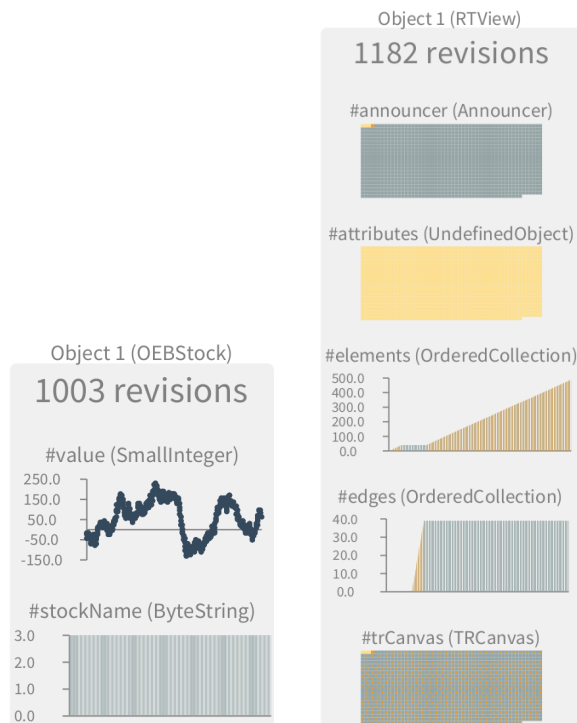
Object 1 (OEBStock)

1003 revisions

#value (SmallInteger)

250.0
150.0
50.0
-50.0
-150.0

#stockName (ByteString)

3.0
2.0
1.0
0.0

Object 1 (RTView)

1182 revisions

#announcer (Announcer)

#attributes (UndefinedObject)

#elements (OrderedCollection)

500.0
400.0
300.0
200.0
100.0
0.0

#edges (OrderedCollection)

40.0
30.0
20.0
10.0
0.0

#trCanvas (TRCanvas)